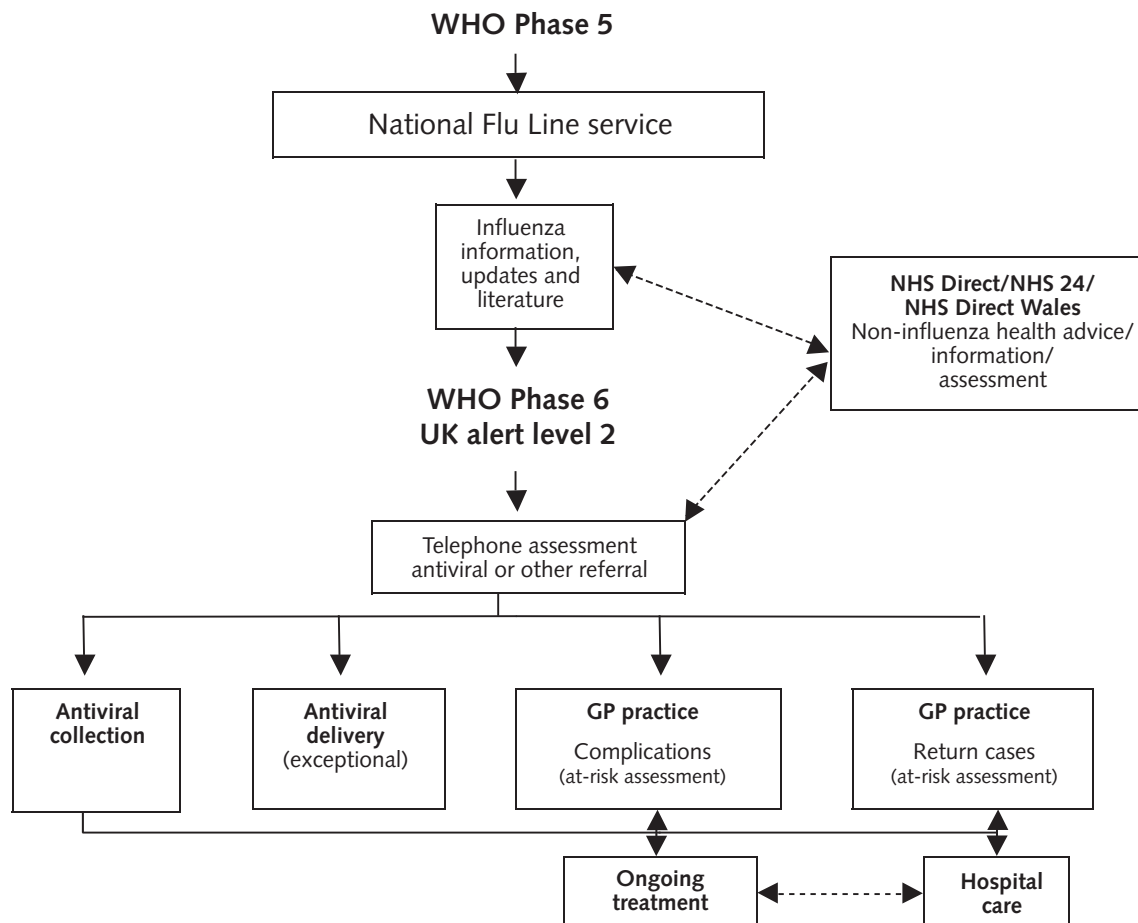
WHO Phase 5

National Flu Line service

Influenza information, updates and literature

NHS Direct/NHS 24/ NHS Direct Wales
Non-influenza health advice/ information/ assessment

WHO Phase 6
UK alert level 2

Telephone assessment antiviral or other referral

Antiviral collection

Antiviral delivery (exceptional)

GP practice
Complications (at-risk assessment)

GP practice
Return cases (at-risk assessment)

Ongoing treatment

Hospital care